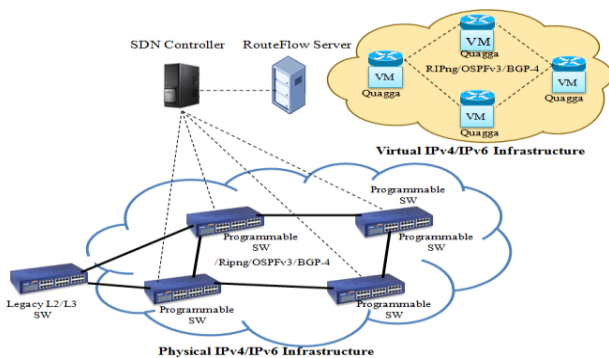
SDN Controller

RouteFlow Server

VM
Quagga

VM
Quagga

RIPng/OSPFv3/BGP-4

VM
Quagga

VM
Quagga

Virtual IPv4/IPv6 Infrastructure

Programmable SW

Programmable SW

Programmable SW

/Ripng/OSPFv3/BGP-4

Legacy L2/L3 SW

Programmable SW

Programmable SW

Physical IPv4/IPv6 Infrastructure